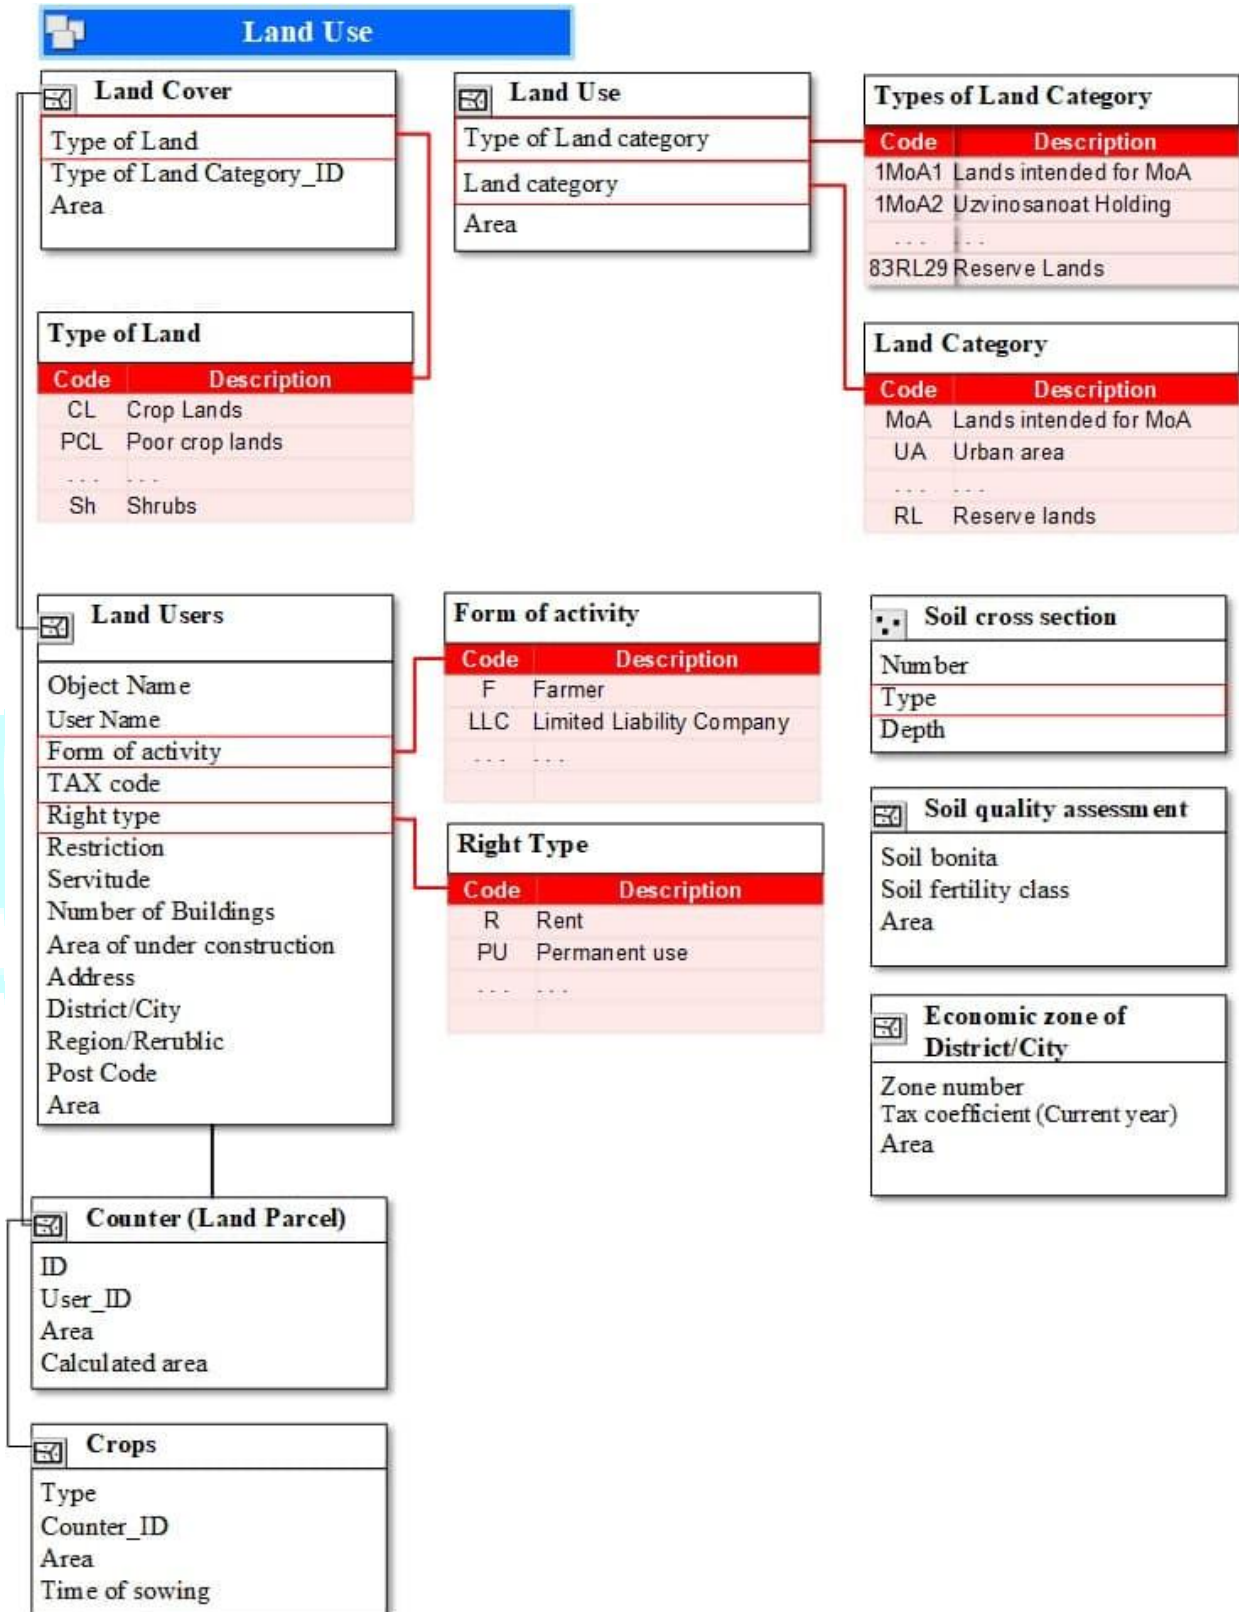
Land Use

Land Cover

Type of Land
Type of Land Category_ID
Area

Land Use

Type of Land category
Land category
Area

Types of Land Category

| Code | Description |
|---|---|
| 1MoA1 | Lands intended for MoA |
| 1MoA2 | Uzvinosanoat Holding |
| . . . | . . . |
| 83RL29 | Reserve Lands |

Type of Land

| Code | Description |
|---|---|
| CL | Crop Lands |
| PCL | Poor crop lands |
| . . . | . . . |
| Sh | Shrubs |

Land Category

| Code | Description |
|---|---|
| MoA | Lands intended for MoA |
| UA | Urban area |
| . . . | . . . |
| RL | Reserve lands |

Land Users

Object Name
User Name
Form of activity
TAX code
Right type
Restriction
Servitude
Number of Buildings
Area of under construction
Address
District/City
Region/Rerublic
Post Code
Area

Form of activity

| Code | Description |
|---|---|
| F | Farmer |
| LLC | Limited Liability Company |
| . . . | . . . |

Soil cross section

Number
Type
Depth

Right Type

| Code | Description |
|---|---|
| R | Rent |
| PU | Permanent use |
| . . . | . . . |

Soil quality assessment

Soil bonita
Soil fertility class
Area

Economic zone of District/City

Zone number
Tax coefficient (Current year)
Area

Counter (Land Parcel)

ID
User_ID
Area
Calculated area

Crops

Type
Counter_ID
Area
Time of sowing